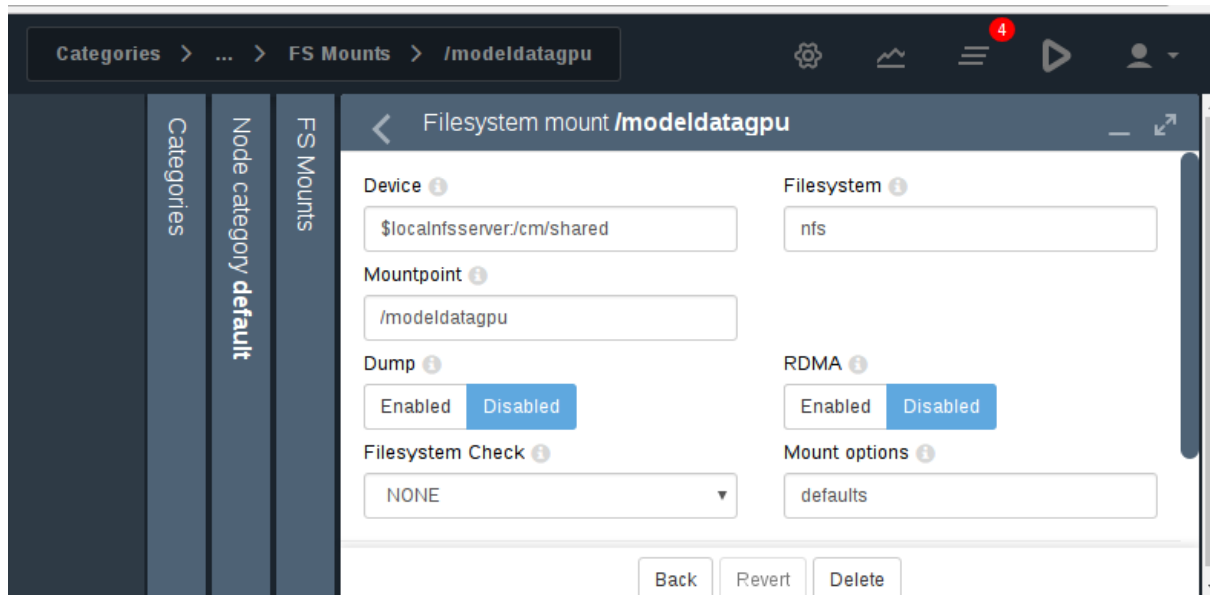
Categories > ... > FS Mounts > /modeldatagpu

4

Categories

Node category default

FS Mounts

Filesystem mount /modeldatagpu

Device

$localnfsserver:/cm/shared

Filesystem

nfs

Mountpoint

/modeldatagpu

Dump

Enabled Disabled

RDMA

Enabled Disabled

Filesystem Check

NONE

Mount options

defaults

Back Revert Delete